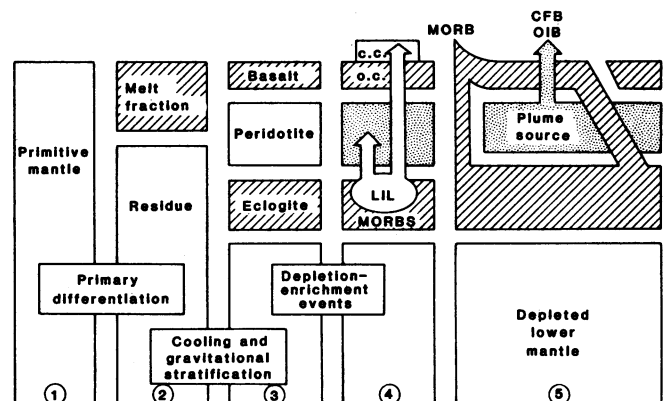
MORB

CFB
OIB

c.c.
o.c.

Primitive mantle

Melt fraction

Residue

Basalt

Peridotite

Eclogite

LIL

MORBS

Plume source

Primary differentiation

Cooling and gravitational stratification

Depletion-enrichment events

Depleted lower mantle

①

②

③

④

⑤